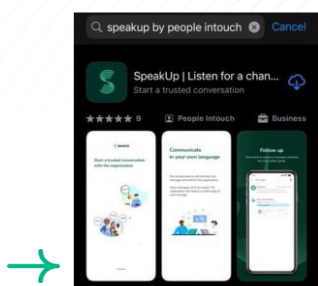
speakup by people intouch
Cancel
SpeakUp | Listen for a chan...
Start a trusted conversation
★★★★★ 9
People Intouch
Business
Start a trusted conversation with the organisation
Communicate in your own language
Follow up
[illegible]